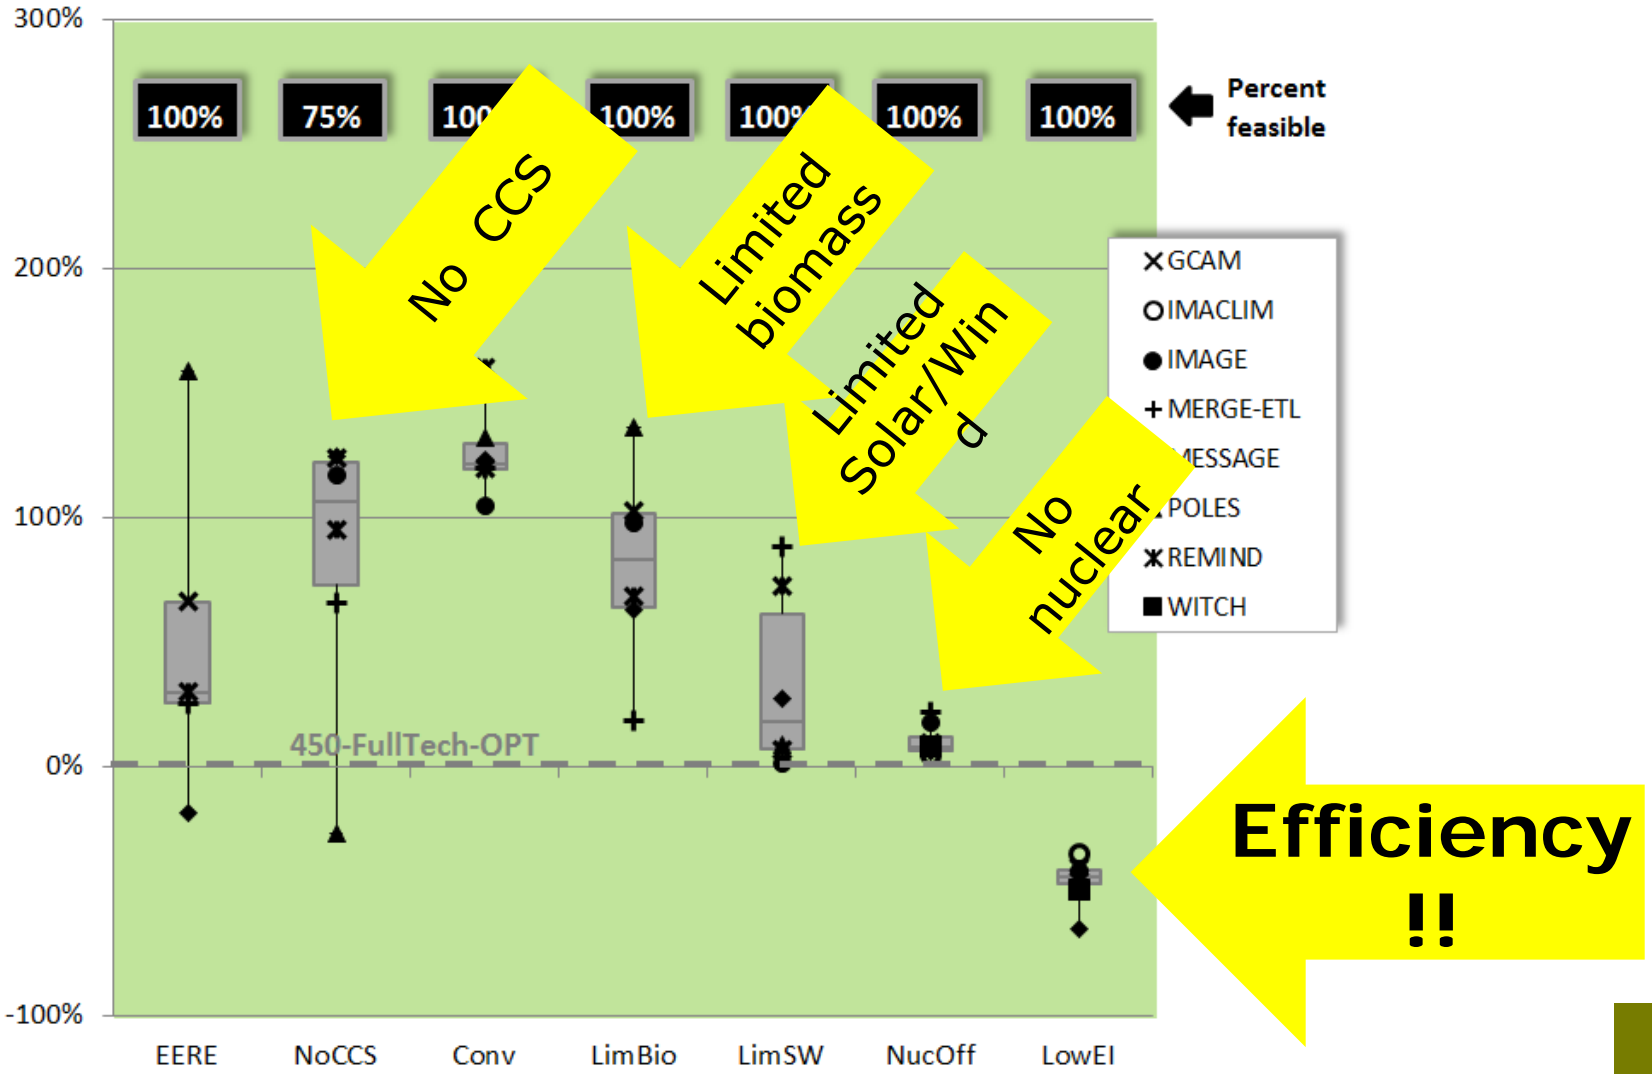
300%
200%
100%
0%
-100%

100%
75%
100
100%
100
100%
100%

Percent feasible

No CCS

Limited biomass

Limited Solar/Win d

No nuclear

Efficiency !!

GCAM
IMACLIM
IMAGE
MERGE-ETL
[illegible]ESSAGE
POLES
REMIND
WITCH

450-FullTech-OPT

EERE
NoCCS
Conv
LimBio
LimSW
NucOff
LowEI